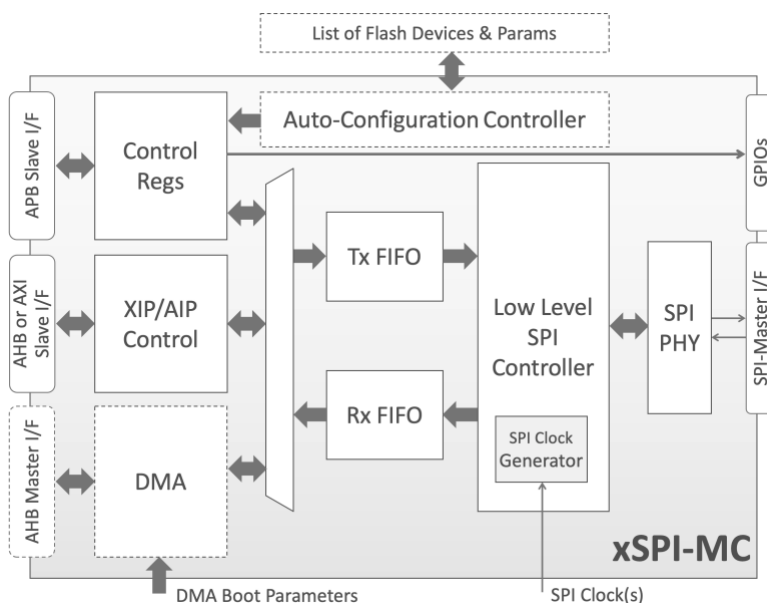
List of Flash Devices & Params

APB Slave I/F

Control Regs

Auto-Configuration Controller

GPIOs

AHB or AXI Slave I/F

XIP/AIP Control

Tx FIFO

Low Level SPI Controller

SPI PHY

SPI-Master I/F

Rx FIFO

SPI Clock Generator

AHB Master I/F

DMA

xSPI-MC

DMA Boot Parameters

SPI Clock(s)